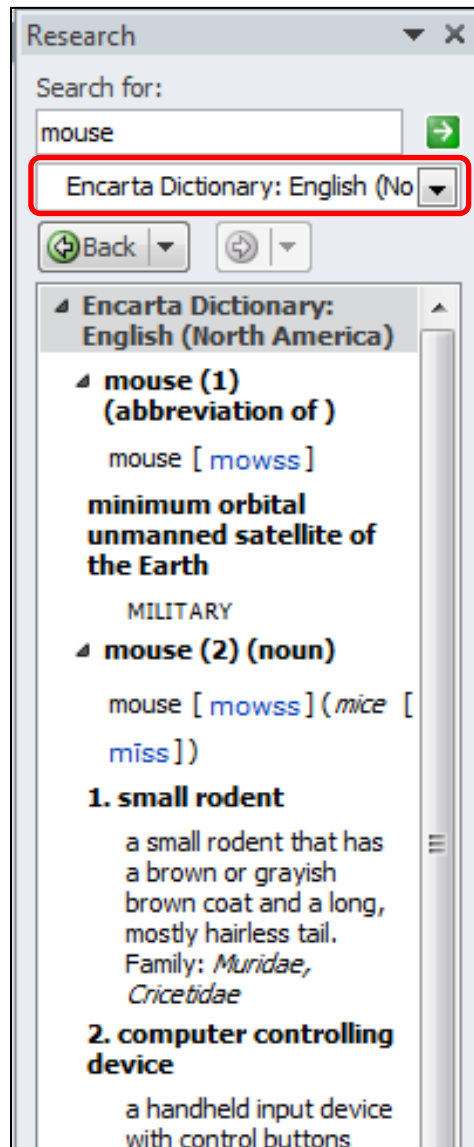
Research

Search for:

mouse

Encarta Dictionary: English (No

Back

Encarta Dictionary: English (North America)

mouse (1) (abbreviation of )

mouse [ mowss ]

minimum orbital unmanned satellite of the Earth

MILITARY

mouse (2) (noun)

mouse [ mowss ] ( *mice* [ mīss ] )

1. small rodent

a small rodent that has a brown or grayish brown coat and a long, mostly hairless tail. Family: *Muridae, Cricetidae*

2. computer controlling device

a handheld input device with control buttons